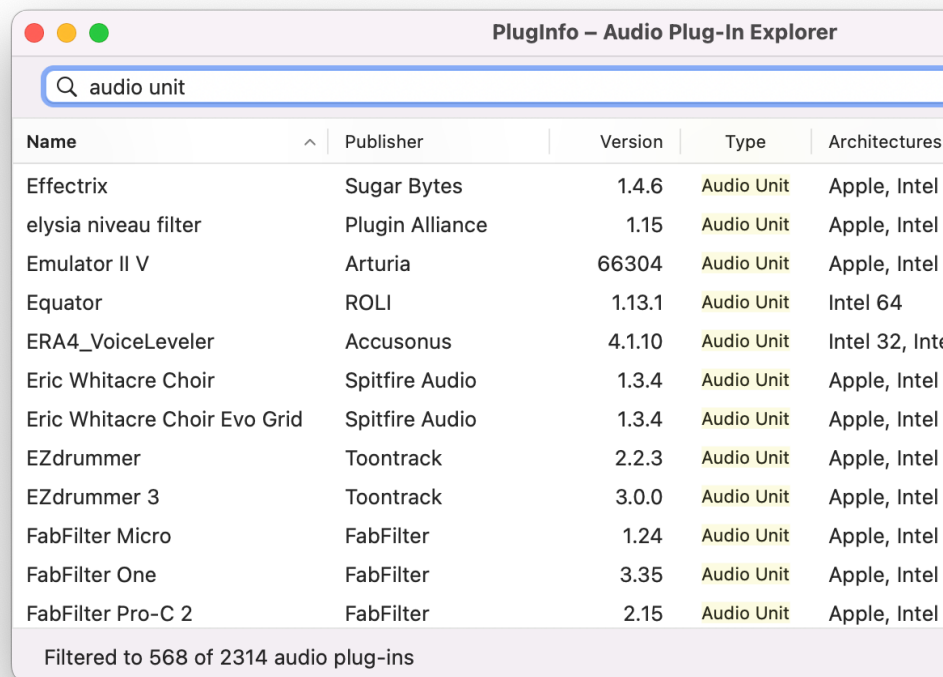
PlugInfo – Audio Plug-In Explorer

audio unit

| Name | Publisher | Version | Type | Architectures |
|---|---|---|---|---|
| Effectrix | Sugar Bytes | 1.4.6 | Audio Unit | Apple, Intel |
| elysia niveau filter | Plugin Alliance | 1.15 | Audio Unit | Apple, Intel |
| Emulator II V | Arturia | 66304 | Audio Unit | Apple, Intel |
| Equator | ROLI | 1.13.1 | Audio Unit | Intel 64 |
| ERA4_VoiceLeveler | Accusonus | 4.1.10 | Audio Unit | Intel 32, Inte |
| Eric Whitacre Choir | Spitfire Audio | 1.3.4 | Audio Unit | Apple, Intel |
| Eric Whitacre Choir Evo Grid | Spitfire Audio | 1.3.4 | Audio Unit | Apple, Intel |
| EZdrummer | Toontrack | 2.2.3 | Audio Unit | Apple, Intel |
| EZdrummer 3 | Toontrack | 3.0.0 | Audio Unit | Apple, Intel |
| FabFilter Micro | FabFilter | 1.24 | Audio Unit | Apple, Intel |
| FabFilter One | FabFilter | 3.35 | Audio Unit | Apple, Intel |
| FabFilter Pro-C 2 | FabFilter | 2.15 | Audio Unit | Apple, Intel |

Filtered to 568 of 2314 audio plug-ins